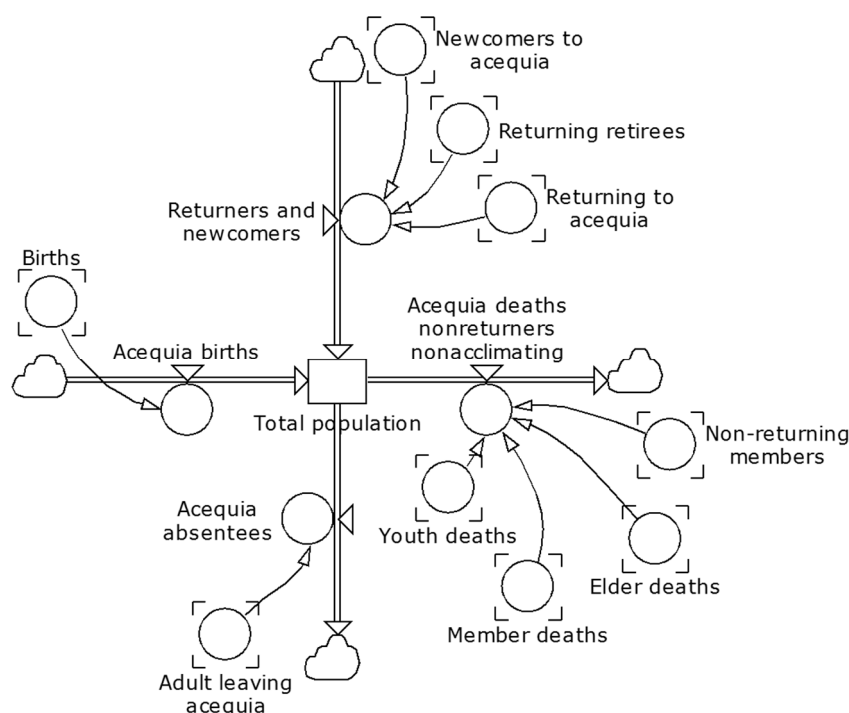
Newcomers to acequia

Returning retirees

Returning to acequia

Returners and newcomers

Births

Acequia births

Acequia deaths nonreturners nonacclimating

Total population

Non-returning members

Acequia absentees

Youth deaths

Elder deaths

Member deaths

Adult leaving acequia